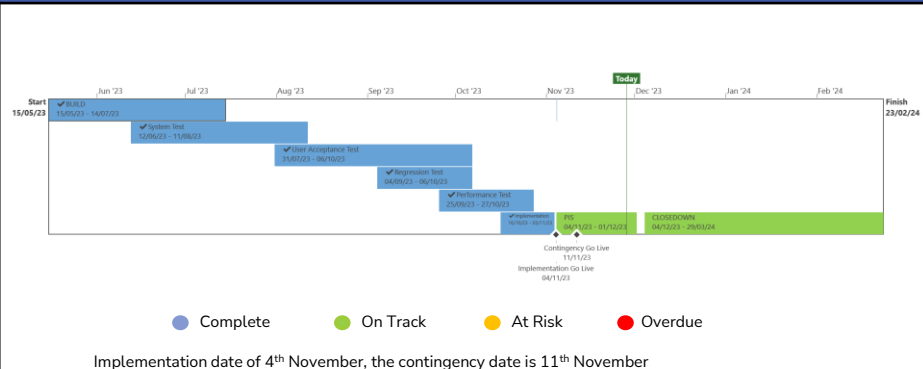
Today

Jun '23 Jul '23 Aug '23 Sep '23 Oct '23 Nov '23 Dec '23 Jan '24 Feb '24

Start
15/05/23

Finish
23/02/24

BUILD
15/05/23 - 14/07/23

System Test
12/06/23 - 11/08/23

User Acceptance Test
31/07/23 - 06/10/23

Regression Test
04/09/23 - 06/10/23

Performance Test
25/09/23 - 27/10/23

Implementation
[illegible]

PIS
04/11/23 - 01/12/23

CLOSEDOWN
04/12/23 - 29/02/24

Contingency Go Live
11/11/23

Implementation Go Live
04/11/23

Complete On Track At Risk Overdue

Implementation date of 4$^{th}$ November, the contingency date is 11$^{th}$ November